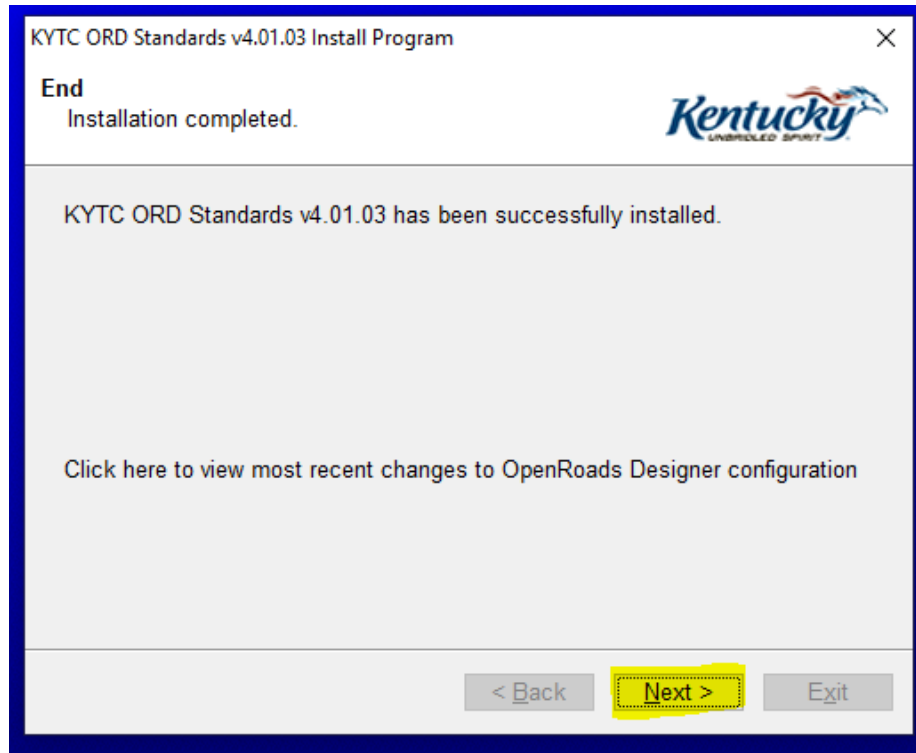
KYTC ORD Standards v4.01.03 Install Program

×

End
Installation completed.

Kentucky
UNBRIDLED SPIRIT

KYTC ORD Standards v4.01.03 has been successfully installed.

Click here to view most recent changes to OpenRoads Designer configuration

< Back

Next >

Exit